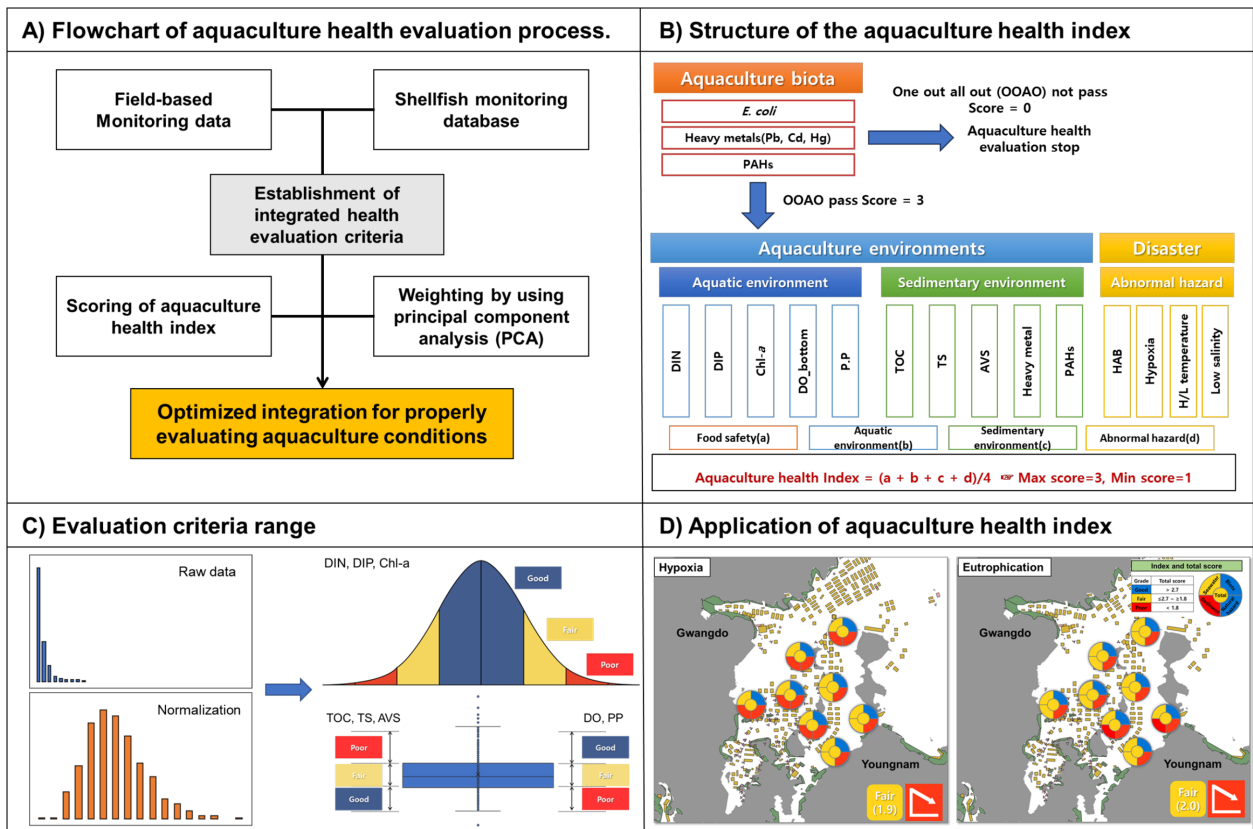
A) Flowchart of aquaculture health evaluation process.

Field-based Monitoring data

Shellfish monitoring database

Establishment of integrated health evaluation criteria

Scoring of aquaculture health index

Weighting by using principal component analysis (PCA)

Optimized integration for properly evaluating aquaculture conditions

B) Structure of the aquaculture health index

Aquaculture biota

E. coli

Heavy metals(Pb, Cd, Hg)

PAHs

One out all out (OOAO) not pass Score = 0

Aquaculture health evaluation stop

OOAO pass Score = 3

Aquaculture environments

Disaster

Aquatic environment

Sedimentary environment

Abnormal hazard

DIN

DIP

Chl-a

DO_bottom

P.P

TOC

TS

AVS

Heavy metal

PAHs

HAB

Hypoxia

H/L temperature

Low salinity

Food safety(a)

Aquatic environment(b)

Sedimentary environment(c)

Abnormal hazard(d)

Aquaculture health Index = (a + b + c + d)/4 ☞ Max score=3, Min score=1

C) Evaluation criteria range

Raw data

Normalization

DIN, DIP, Chl-a

Good

Fair

Poor

TOC, TS, AVS

Poor

Fair

Good

DO, PP

Good

Fair

Poor

D) Application of aquaculture health index

Hypoxia

Gwangdo

Youngnam

Fair (1.9)

Eutrophication

Index and total score

| Grade | Total score |
|---|---|
| Good | > 2.7 |
| Fair | ≤2.7 ~ ≥1.8 |
| Poor | < 1.8 |

Total

Gwangdo

Youngnam

Fair (2.0)